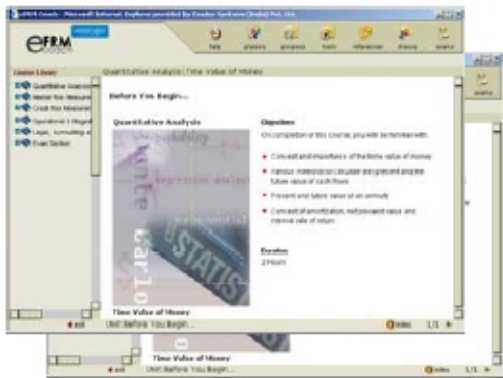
eFRM Coach - Microsoft Internet Explorer provided by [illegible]

eFRM

help glossary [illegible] tools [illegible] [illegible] resume

Course Library

Quantitative Analysis

Market Risk Measurement

Credit Risk Measurement

Operational & Integrated

Legal, Accounting and

Exam Section

Quantitative Analysis : Time Value of Money

Before You Begin...

Quantitative Analysis

Objectives

On completion of this course, you will be familiar with:

Concept and importance of the time value of money

Various methods to calculate the present and future value of cash flows

Present and future value of an annuity

Concept of amortization, net present value and internal rate of return

Duration

2 Hours

Time Value of Money

exit

Unit: Before You Begin...

Index 1/1

Time Value of Money

exit

Unit: Before You Begin...

Index 1/1